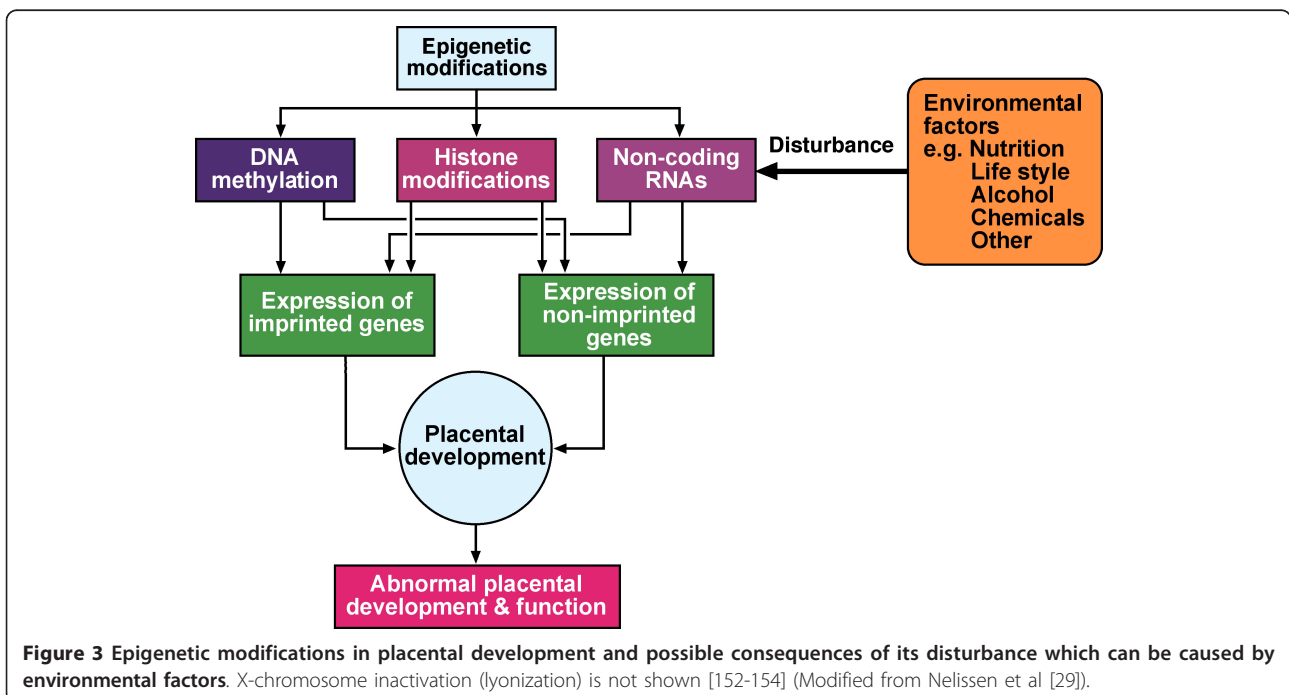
Epigenetic modifications

DNA methylation

Histone modifications

Non-coding RNAs

Disturbance

Environmental factors
e.g. Nutrition
Life style
Alcohol
Chemicals
Other

Expression of imprinted genes

Expression of non-imprinted genes

Placental development

Abnormal placental development & function

**Figure 3 Epigenetic modifications in placental development and possible consequences of its disturbance which can be caused by environmental factors**. X-chromosome inactivation (lyonization) is not shown [152-154] (Modified from Nelissen et al [29]).